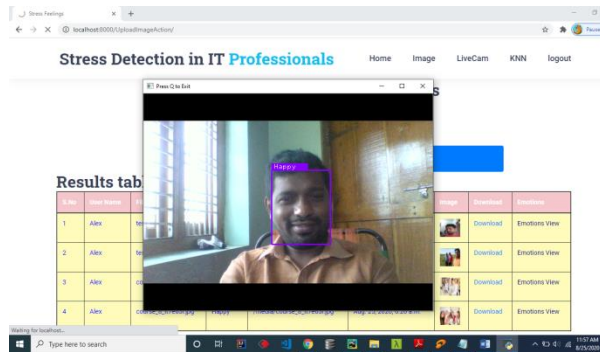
Stress Feelings

localhost:8000/UploadImageAction/

Pause

Stress Detection in IT Professionals

Home Image LiveCam KNN logout

Press Q to Exit

Happy

Results tab

| S.No | User Name | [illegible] | | | | Image | Download | Emotions |
|---|---|---|---|---|---|---|---|---|
| 1 | Alex | te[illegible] | | | | | Download | Emotions View |
| 2 | Alex | te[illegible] | | | | | Download | Emotions View |
| 3 | Alex | co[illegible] | | | | | Download | Emotions View |
| 4 | Alex | course_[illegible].jpg | Happy | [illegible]course_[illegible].jpg | Aug. 25, 2020, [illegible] a.m. | | Download | Emotions View |

Waiting for localhost...

Type here to search

11:57 AM
8/25/2020